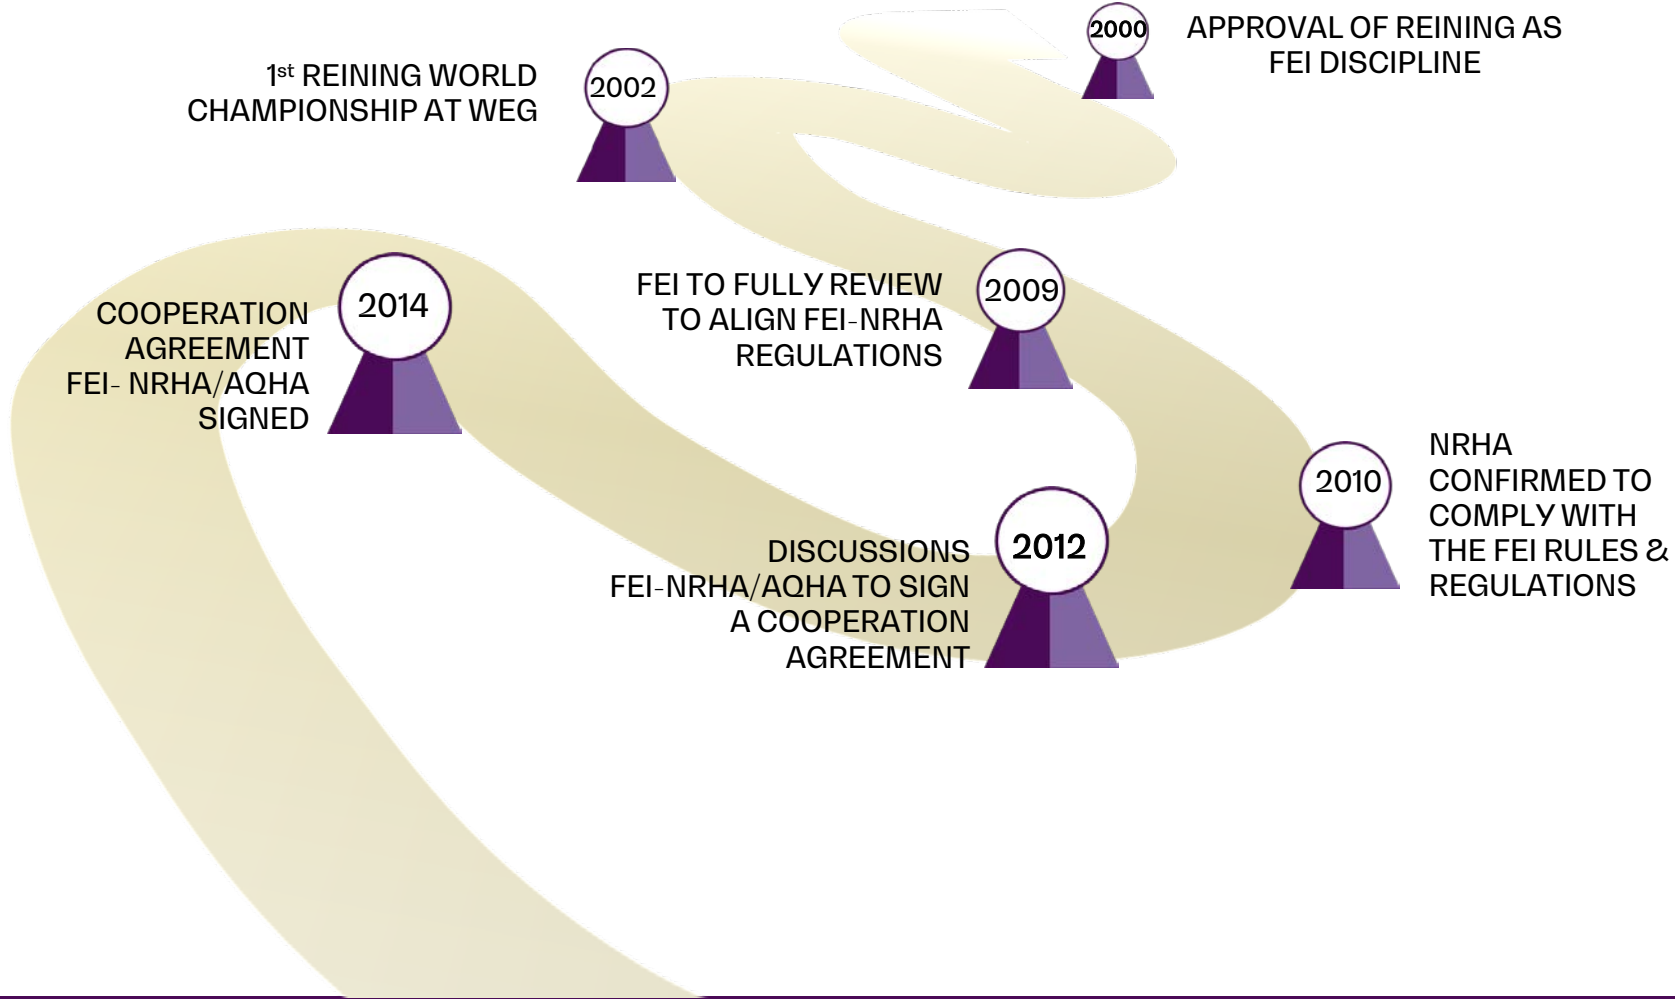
2000 APPROVAL OF REINING AS FEI DISCIPLINE

2002 1$^{st}$ REINING WORLD CHAMPIONSHIP AT WEG

2009 FEI TO FULLY REVIEW TO ALIGN FEI-NRHA REGULATIONS

2010 NRHA CONFIRMED TO COMPLY WITH THE FEI RULES & REGULATIONS

2012 DISCUSSIONS FEI-NRHA/AQHA TO SIGN A COOPERATION AGREEMENT

2014 COOPERATION AGREEMENT FEI- NRHA/AQHA SIGNED